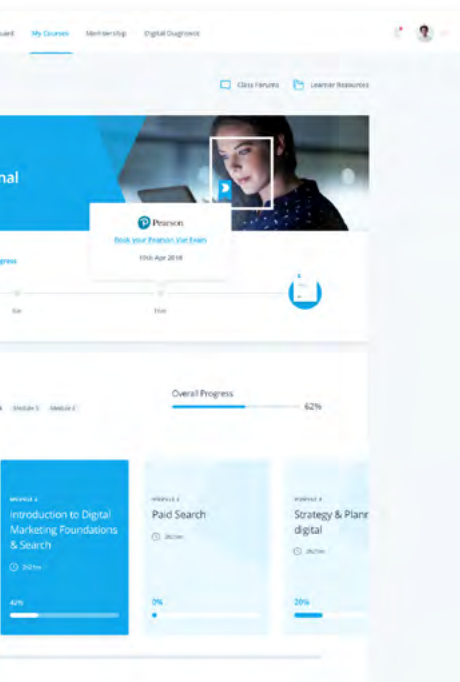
oard My Courses Membership Digital Diagnostic

Class Forums Learner Resources

nal

Pearson

Book your Pearson Vue Exam

10th Apr 2018

ress

Overall Progress

62%

Module 5 Module 6

MODULE 1

Introduction to Digital Marketing Foundations & Search

42%

MODULE 2

Paid Search

0%

MODULE 3

Strategy & Plann digital

20%